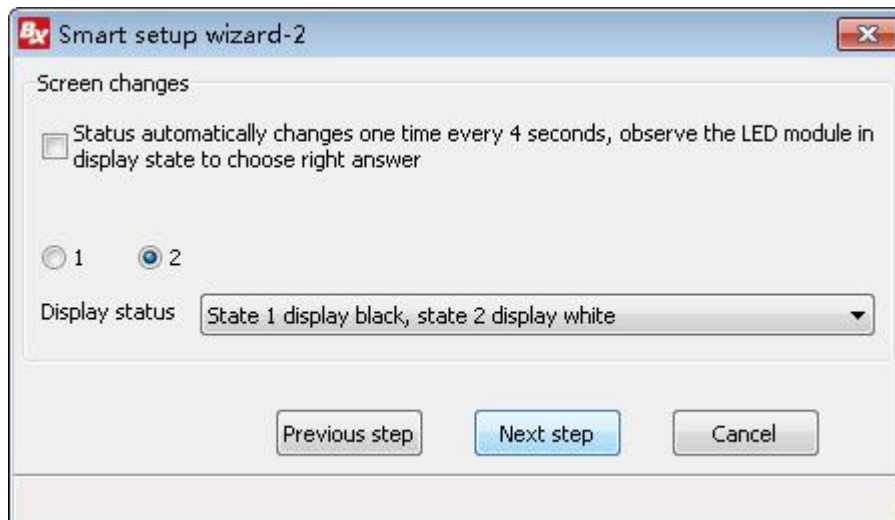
BX Smart setup wizard-2

Screen changes

Status automatically changes one time every 4 seconds, observe the LED module in display state to choose right answer

1 2

Display status State 1 display black, state 2 display white

Previous step Next step Cancel